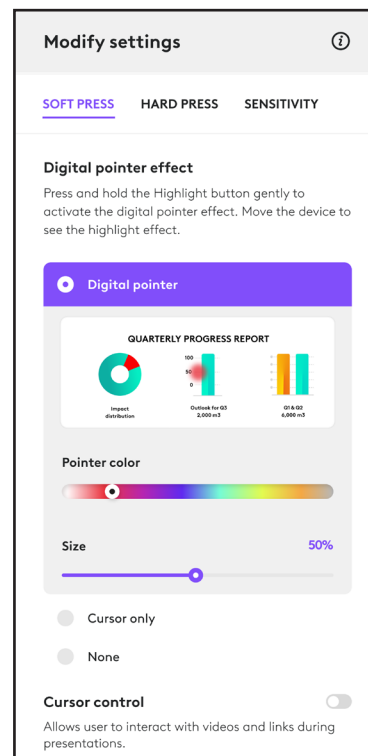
Modify settings

SOFT PRESS HARD PRESS SENSITIVITY

Digital pointer effect

Press and hold the Highlight button gently to activate the digital pointer effect. Move the device to see the highlight effect.

Digital pointer

QUARTERLY PROGRESS REPORT

100
50
0

Impact distribution

Outlook for Q3 2,000 m3

Q1 & Q2 6,000 m3

Pointer color

Size 50%

Cursor only

None

Cursor control

Allows user to interact with videos and links during presentations.